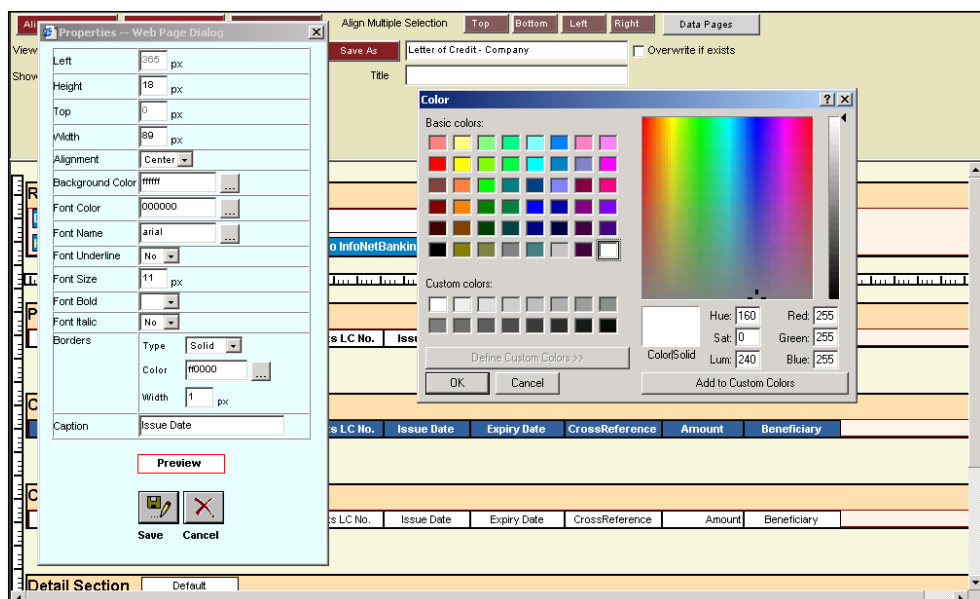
Ali
Align Multiple Selection Top Bottom Left Right Data Pages
View
Save As Letter of Credit - Company Overwrite if exists
Show
Title

Properties -- Web Page Dialog

| | |
|---|---|
| Left | 365 px |
| Height | 18 px |
| Top | 0 px |
| Width | 89 px |
| Alignment | Center |
| Background Color | ffffff ... |
| Font Color | 000000 ... |
| Font Name | arial ... |
| Font Underline | No |
| Font Size | 11 px |
| Font Bold | |
| Font Italic | No |
| Borders | Type Solid<br>Color ff0000 ...<br>Width 1 px |
| Caption | Issue Date |

Preview

Save Cancel

Color
Basic colors:
Custom colors:
Define Custom Colors >>
OK Cancel
Color|Solid
Hue: 160 Sat: 0 Lum: 240
Red: 255 Green: 255 Blue: 255
Add to Custom Colors

R
o InfoNetBankin
P
ts LC No. Issu
C
ts LC No. Issue Date Expiry Date CrossReference Amount Beneficiary
C
ts LC No. Issue Date Expiry Date CrossReference Amount Beneficiary
Detail Section Default